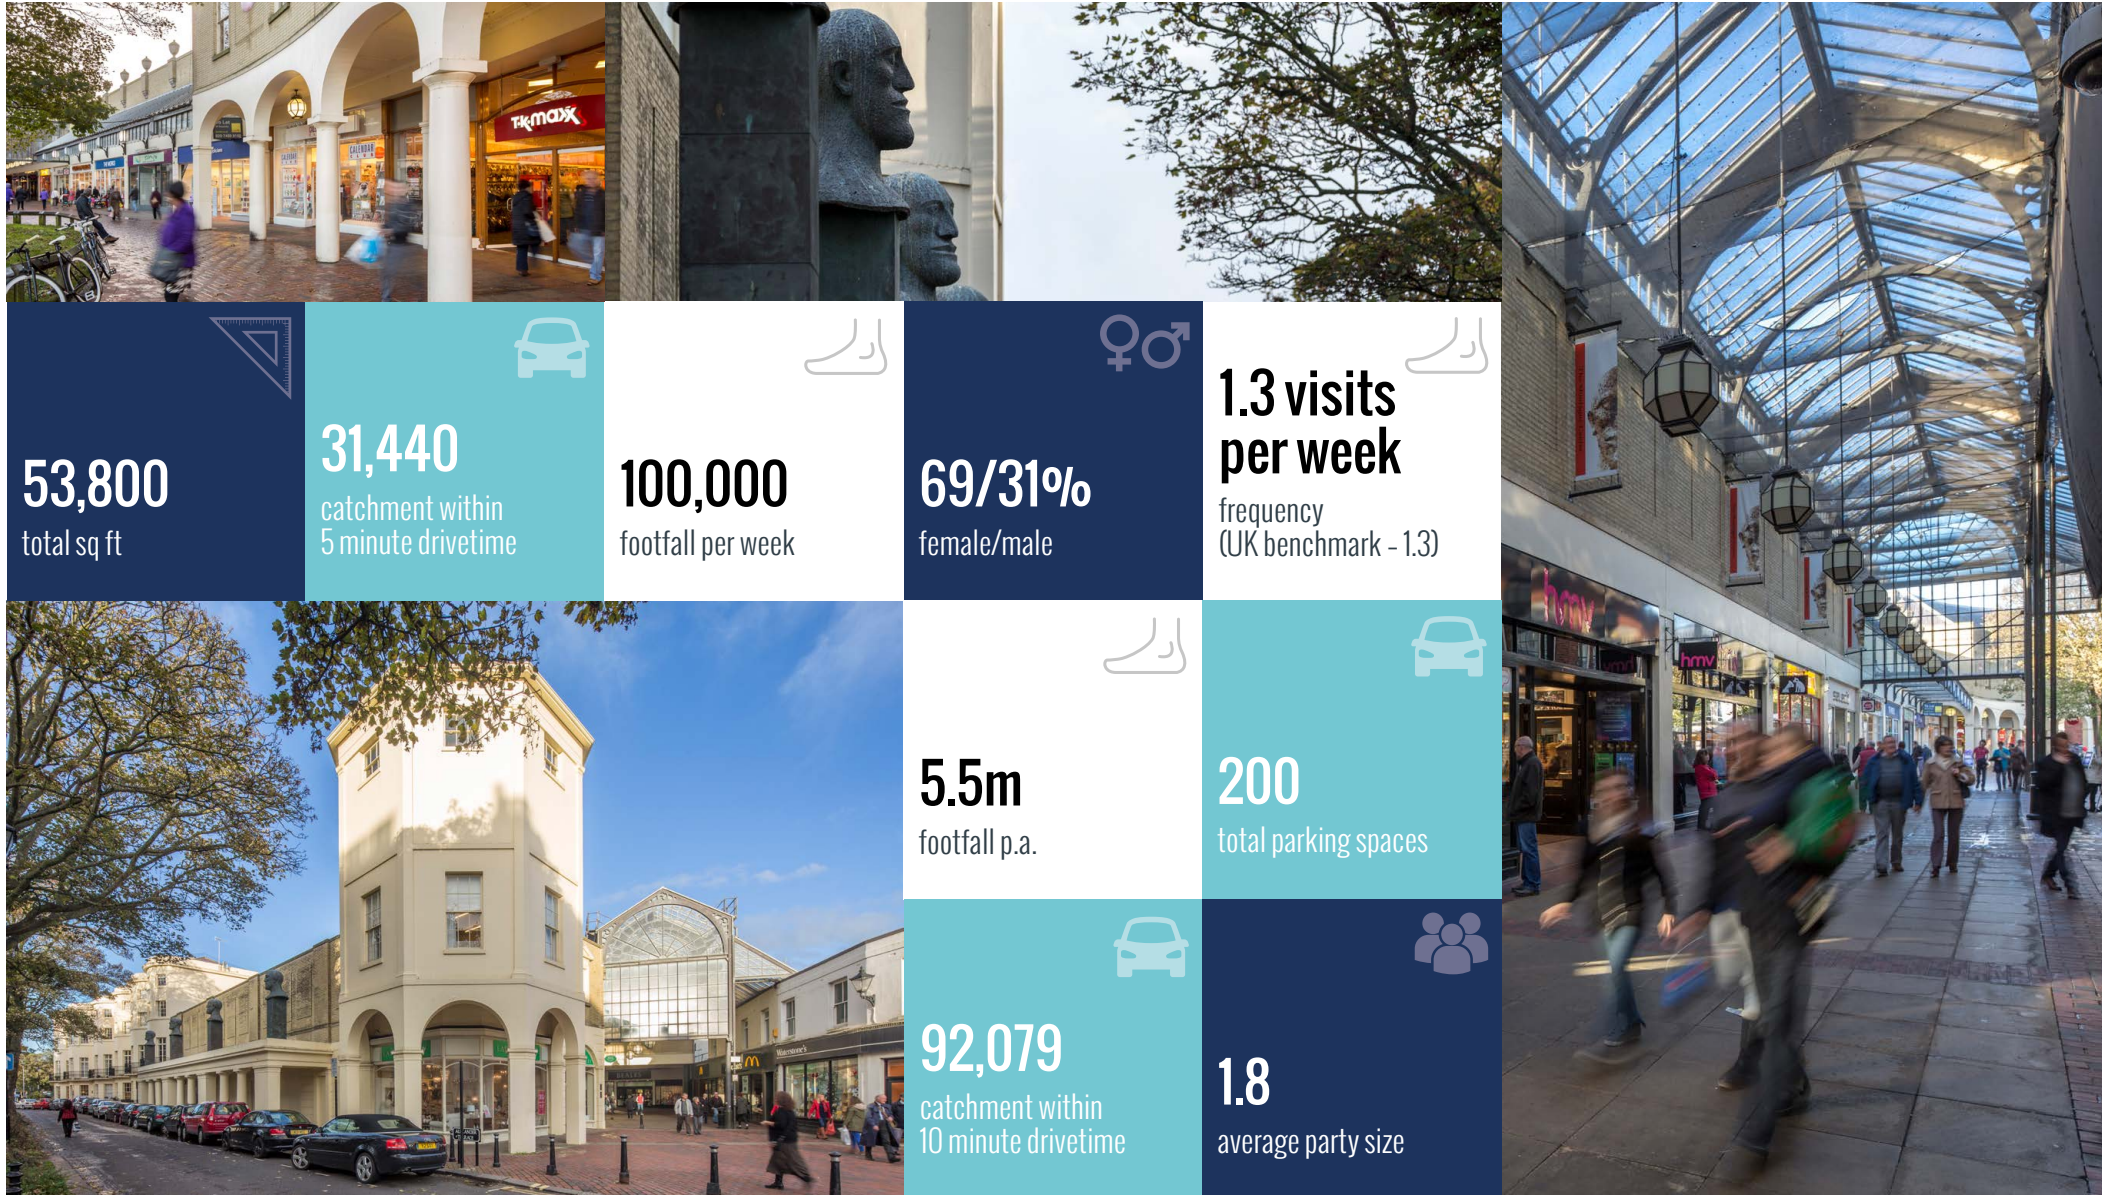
TK maxx

53,800
total sq ft

31,440
catchment within
5 minute drivetime

100,000
footfall per week

69/31%
female/male

1.3 visits per week
frequency
(UK benchmark - 1.3)

hmv

5.5m
footfall p.a.

200
total parking spaces

92,079
catchment within
10 minute drivetime

1.8
average party size